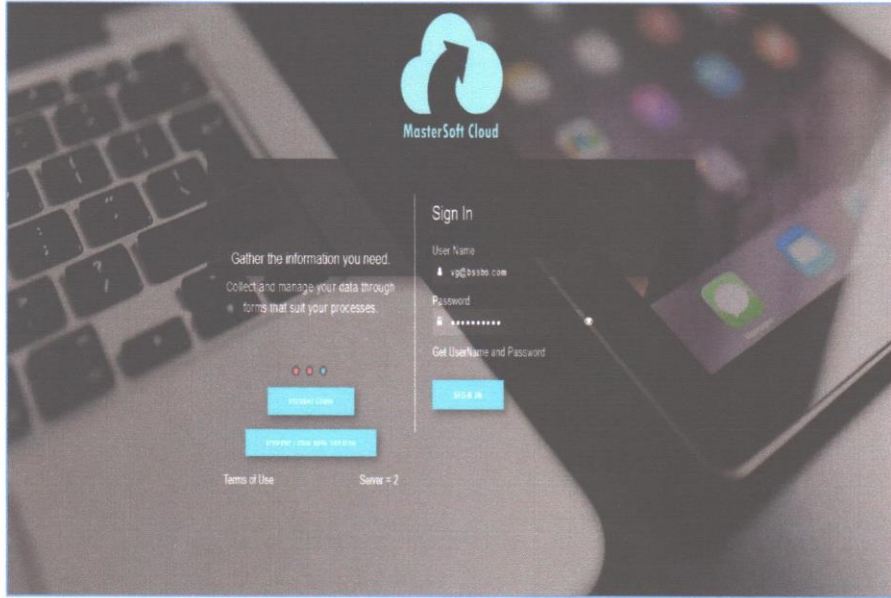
MasterSoft Cloud

Gather the information you need.

Collect and manage your data through forms that suit your processes.

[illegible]

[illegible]

Terms of Use

Server = 2

Sign In

User Name

vg@bssbs.com

Password

••••••••••

Get UserName and Password

SIGN IN